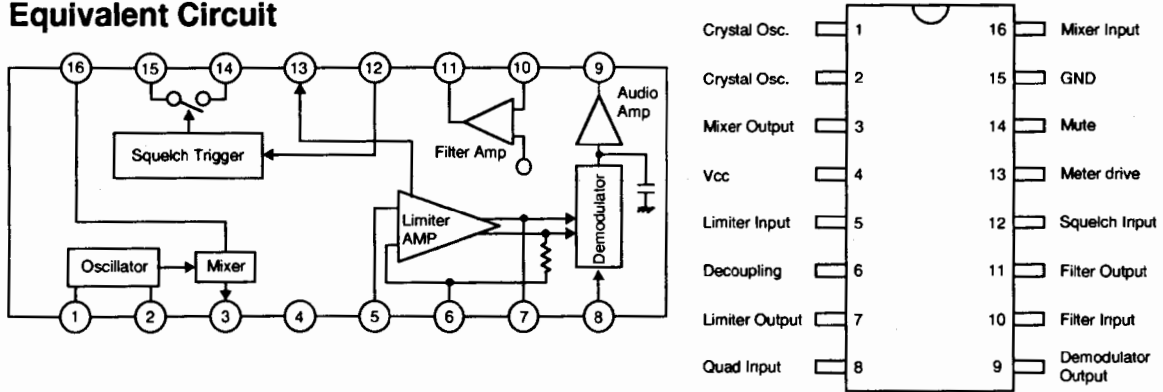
Equivalent Circuit

16 15 14 13 12 11 10 9

Audio Amp

Squelch Trigger

Filter Amp

Limiter AMP

Demodulator

Oscillator

Mixer

1 2 3 4 5 6 7 8

| Pin | Function | Pin | Function |
|---|---|---|---|
| 1 | Crystal Osc. | 16 | Mixer Input |
| 2 | Crystal Osc. | 15 | GND |
| 3 | Mixer Output | 14 | Mute |
| 4 | Vcc | 13 | Meter drive |
| 5 | Limiter Input | 12 | Squelch Input |
| 6 | Decoupling | 11 | Filter Output |
| 7 | Limiter Output | 10 | Filter Input |
| 8 | Quad Input | 9 | Demodulator Output |